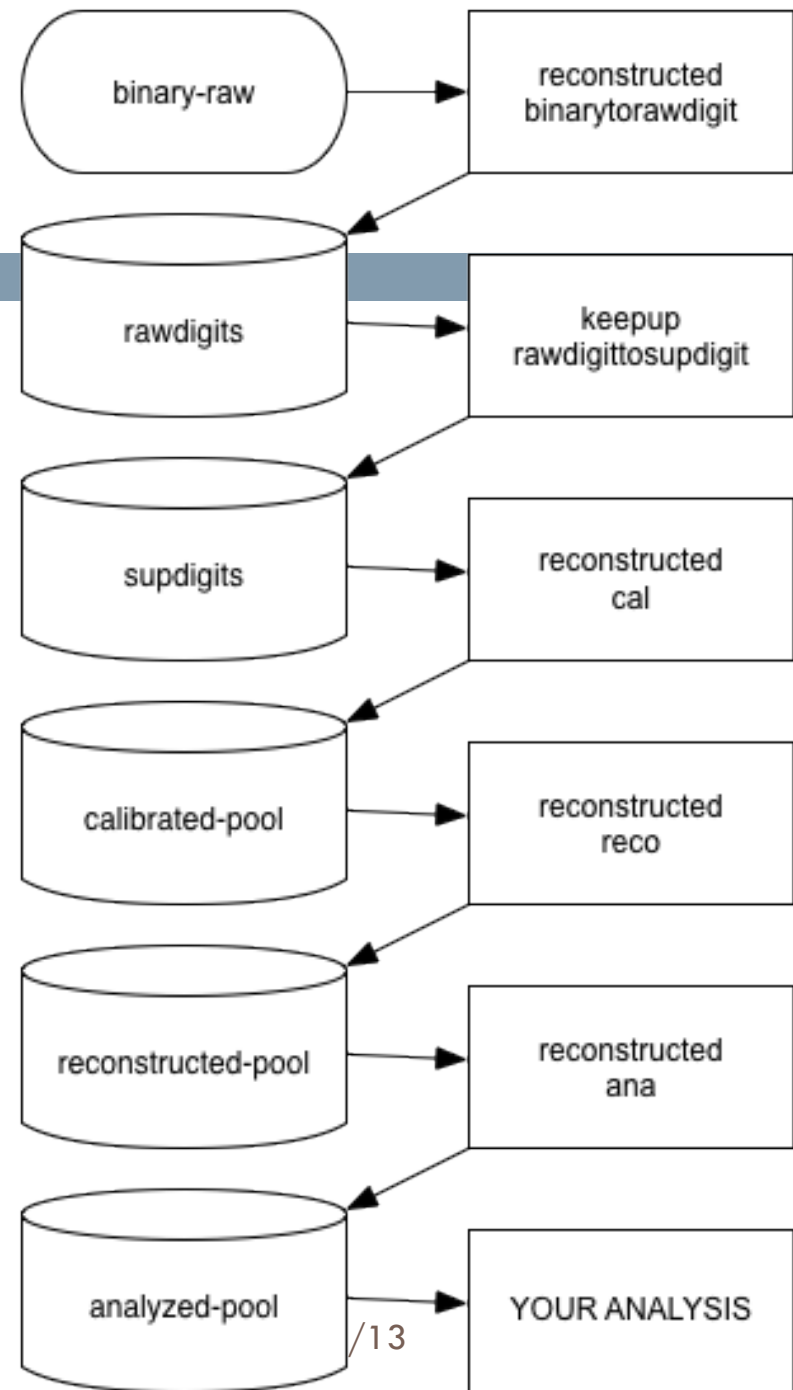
binary-raw

reconstructed binarytorawdigit

rawdigits

keepup rawdigittosupdigit

supdigits

reconstructed cal

calibrated-pool

reconstructed reco

reconstructed-pool

reconstructed ana

analyzed-pool

YOUR ANALYSIS

/13